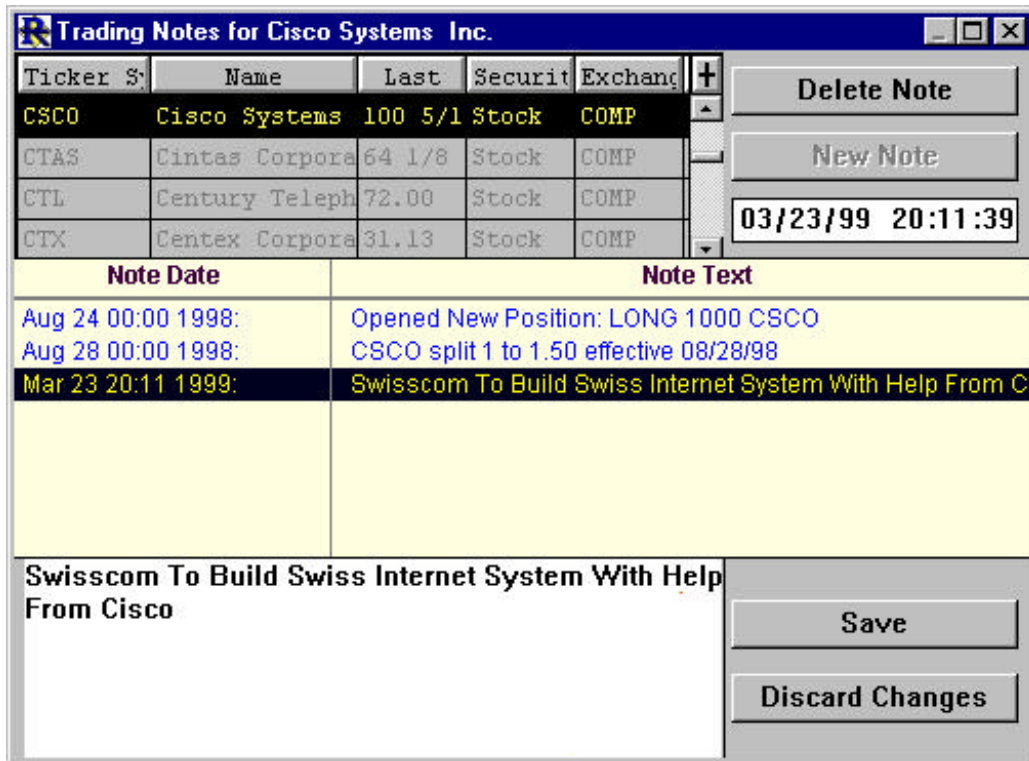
Trading Notes for Cisco Systems Inc.

| Ticker Sy | Name | Last | Securit | Exchang |
|---|---|---|---|---|
| CSCO | Cisco Systems | 100 5/1 | Stock | COMP |
| CTAS | Cintas Corpora | 64 1/8 | Stock | COMP |
| CTL | Century Teleph | 72.00 | Stock | COMP |
| CTX | Centex Corpora | 31.13 | Stock | COMP |

+

Delete Note

New Note

03/23/99 20:11:39

| Note Date | Note Text |
|---|---|
| Aug 24 00:00 1998: | Opened New Position: LONG 1000 CSCO |
| Aug 28 00:00 1998: | CSCO split 1 to 1.50 effective 08/28/98 |
| Mar 23 20:11 1999: | Swisscom To Build Swiss Internet System With Help From C |

Swisscom To Build Swiss Internet System With Help From Cisco

Save

Discard Changes